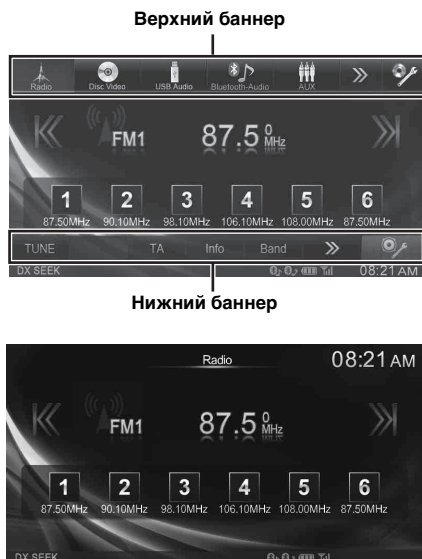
Верхний баннер

Radio Disc Video USB Audio Bluetooth-Audio AUX »

FM1 87.5 0 MHz

1 87.50MHz 2 90.10MHz 3 98.10MHz 4 106.10MHz 5 108.00MHz 6 87.50MHz

TUNE TA Info Band »

DX SEEK 08:21 AM

Нижний баннер

Radio 08:21 AM

FM1 87.5 0 MHz

1 87.50MHz 2 90.10MHz 3 98.10MHz 4 106.10MHz 5 108.00MHz 6 87.50MHz

DX SEEK